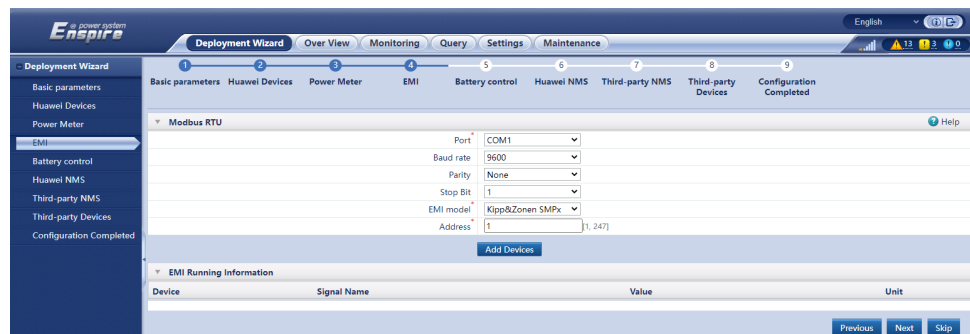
Enspire power system

English

Deployment Wizard | Over View | Monitoring | Query | Settings | Maintenance

13 | 3 | 0

Deployment Wizard
Basic parameters
Huawei Devices
Power Meter
EMI
Battery control
Huawei NMS
Third-party NMS
Third-party Devices
Configuration Completed

1 Basic parameters
2 Huawei Devices
3 Power Meter
4 EMI
5 Battery control
6 Huawei NMS
7 Third-party NMS
8 Third-party Devices
9 Configuration Completed

Modbus RTU

Help

| | |
|---|---|
| Port * | COM1 |
| Baud rate | 9600 |
| Parity | None |
| Stop Bit | 1 |
| EMI model * | Kipp&Zonen SMPx |
| Address * | 1 [1, 247] |

Add Devices

EMI Running Information

| Device | Signal Name | Value | Unit |
|---|---|---|---|

Previous | Next | Skip